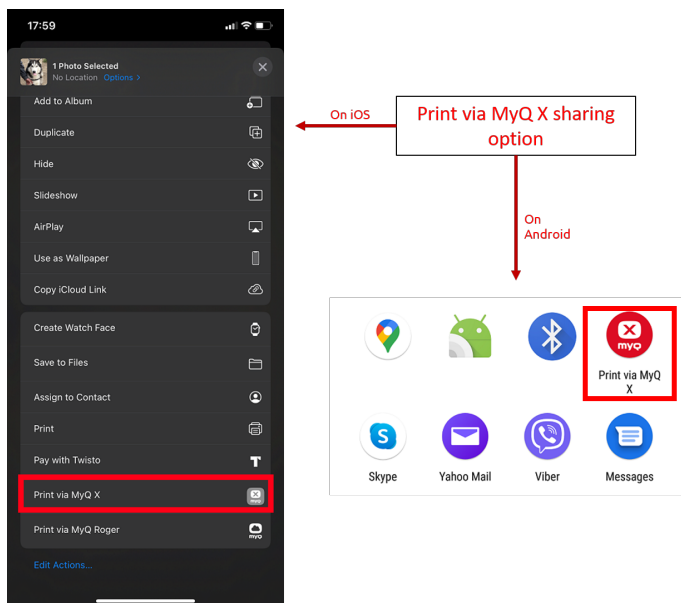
17:59

1 Photo Selected
No Location Options >

Add to Album
Duplicate
Hide
Slideshow
AirPlay
Use as Wallpaper
Copy iCloud Link

Create Watch Face
Save to Files
Assign to Contact
Print
Pay with Twisto
Print via MyQ X
Print via MyQ Roger

Edit Actions...

On iOS

Print via MyQ X sharing option

On Android

myQ
Print via MyQ X

Skype
Yahoo Mail
Viber
Messages